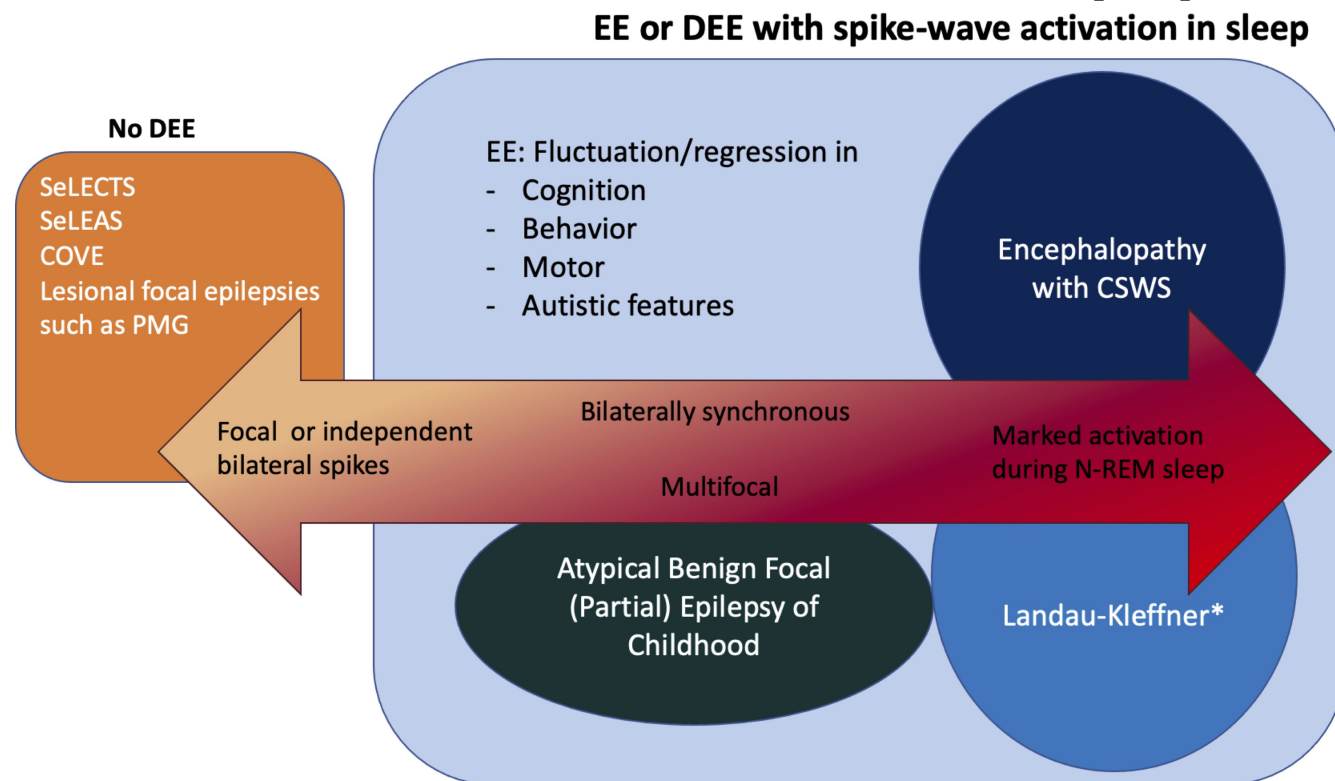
EE or DEE with spike-wave activation in sleep

No DEE

SeLECTS
SeLEAS
COVE
Lesional focal epilepsies such as PMG

EE: Fluctuation/regression in
- Cognition
- Behavior
- Motor
- Autistic features

Encephalopathy with CSWS

Focal or independent bilateral spikes

Bilaterally synchronous

Multifocal

Marked activation during N-REM sleep

Atypical Benign Focal (Partial) Epilepsy of Childhood

Landau-Kleffner*